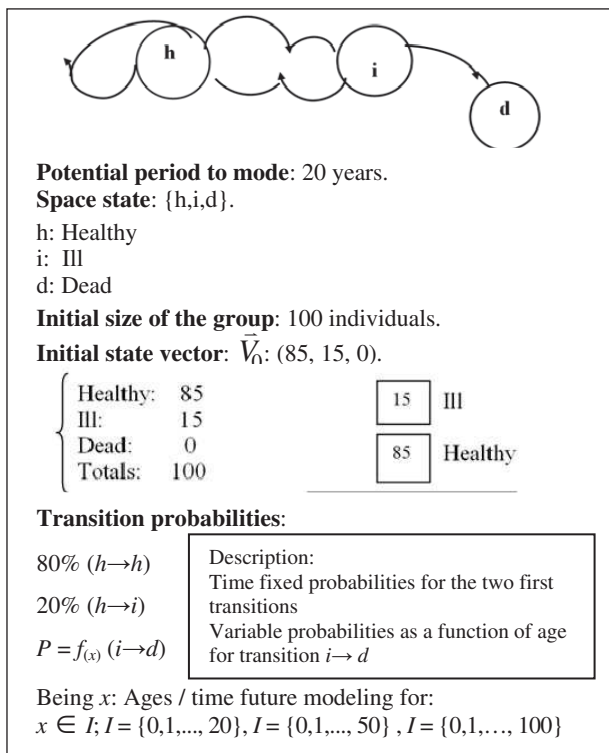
h

i

d

**Potential period to mode**: 20 years.

**Space state**: {h,i,d}.

h: Healthy
i: Ill
d: Dead

**Initial size of the group**: 100 individuals.

**Initial state vector**: $\vec{V}_0$: (85, 15, 0).

| | |
|---|---|
| Healthy: | 85 |
| Ill: | 15 |
| Dead: | 0 |
| Totals: | 100 |

15 Ill

85 Healthy

**Transition probabilities**:

80% ($h \rightarrow h$)

20% ($h \rightarrow i$)

$P = f_{(x)}$ ($i \rightarrow d$)

Description:
Time fixed probabilities for the two first transitions
Variable probabilities as a function of age for transition $i \rightarrow d$

Being $x$: Ages / time future modeling for:
$x \in I$; $I = \{0,1,..., 20\}$, $I = \{0,1,..., 50\}$ , $I = \{0,1,\ldots, 100\}$